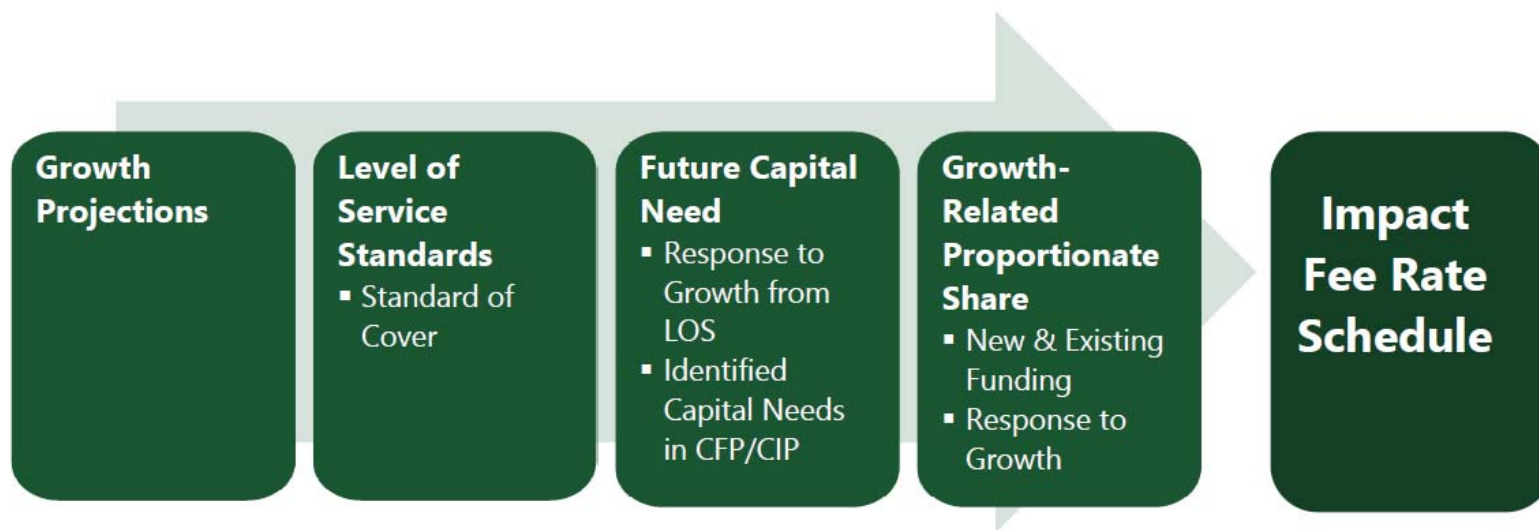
Growth Projections

Level of Service Standards
▪ Standard of Cover

Future Capital Need
▪ Response to Growth from LOS
▪ Identified Capital Needs in CFP/CIP

Growth-Related Proportionate Share
▪ New & Existing Funding
▪ Response to Growth

Impact Fee Rate Schedule